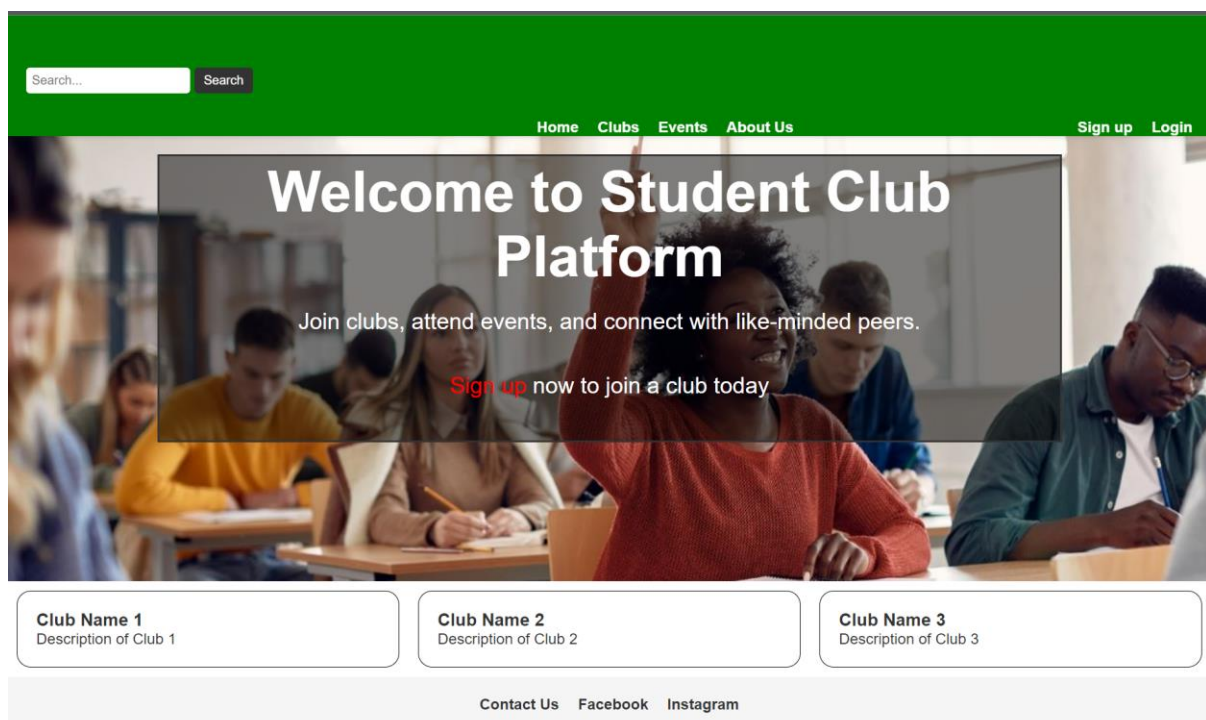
Search...
Search

Home Clubs Events About Us

Sign up Login

Welcome to Student Club Platform

Join clubs, attend events, and connect with like-minded peers.

Sign up now to join a club today

Club Name 1
Description of Club 1

Club Name 2
Description of Club 2

Club Name 3
Description of Club 3

Contact Us Facebook Instagram